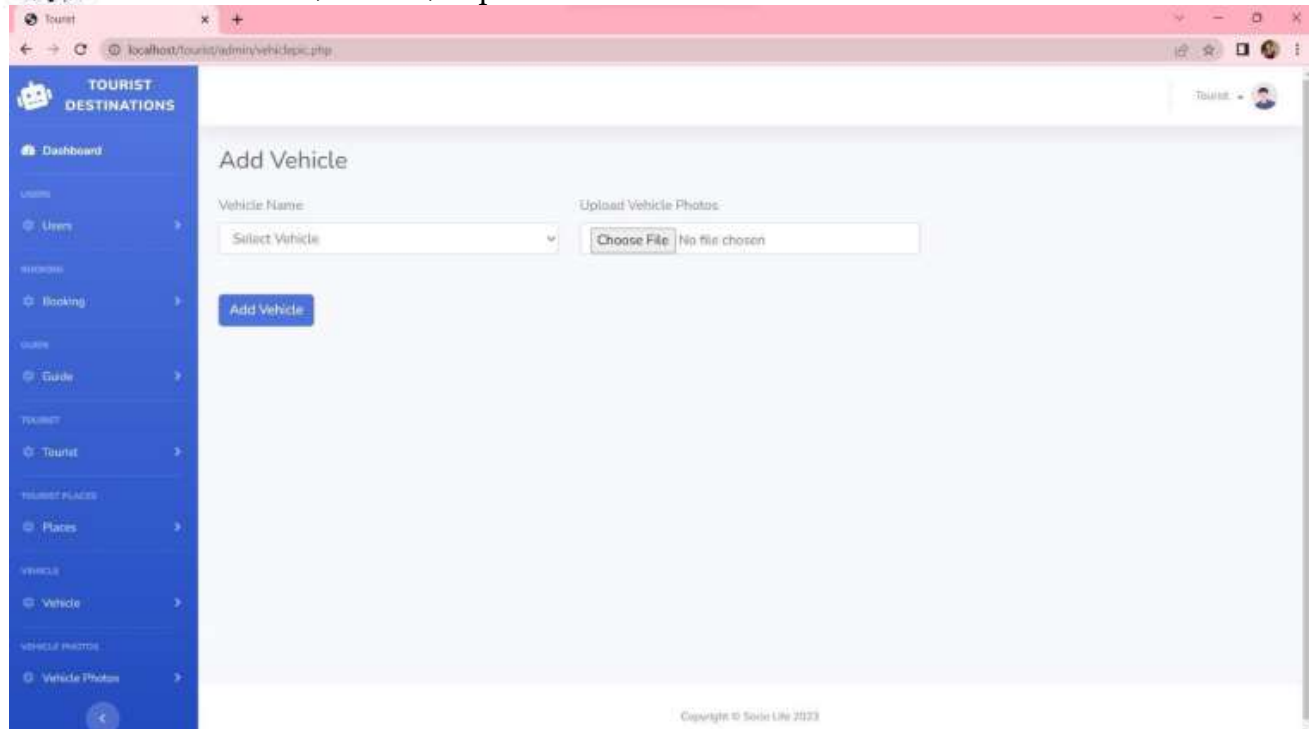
Tourist
localhost/tourist/admin/vehiclepic.php

TOURIST DESTINATIONS

Tourist

Dashboard

USERS

Users

BOOKING

Booking

GUIDE

Guide

TOURIST

Tourist

TOURIST PLACES

Places

VEHICLE

Vehicle

VEHICLE PHOTOS

Vehicle Photos

Add Vehicle

Vehicle Name

Select Vehicle

Upload Vehicle Photos

Choose File No file chosen

Add Vehicle

Copyright © Socio Life 2023